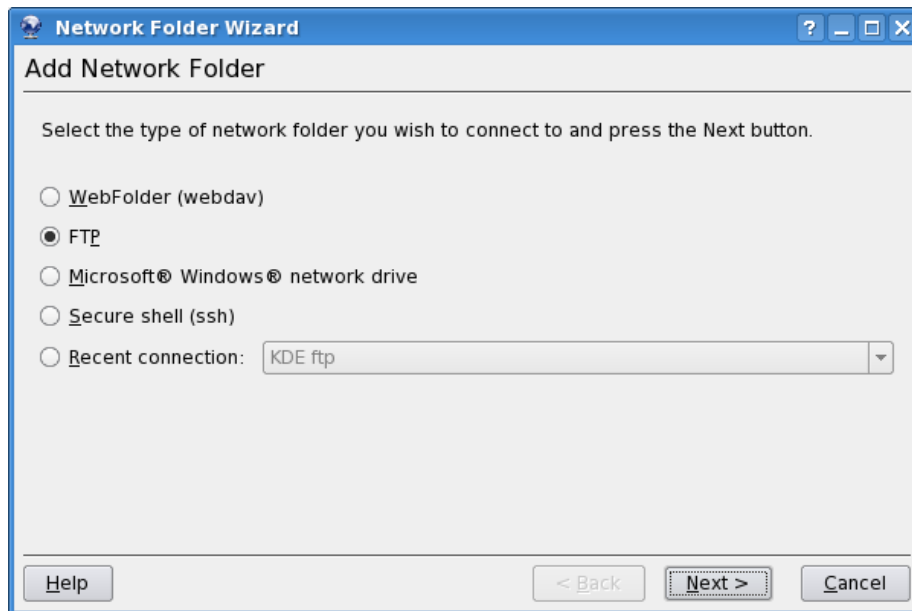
Network Folder Wizard

? _ □ X

Add Network Folder

Select the type of network folder you wish to connect to and press the Next button.

WebFolder (webdav)

FTP

Microsoft® Windows® network drive

Secure shell (ssh)

Recent connection: KDE ftp

Help

< Back

Next >

Cancel